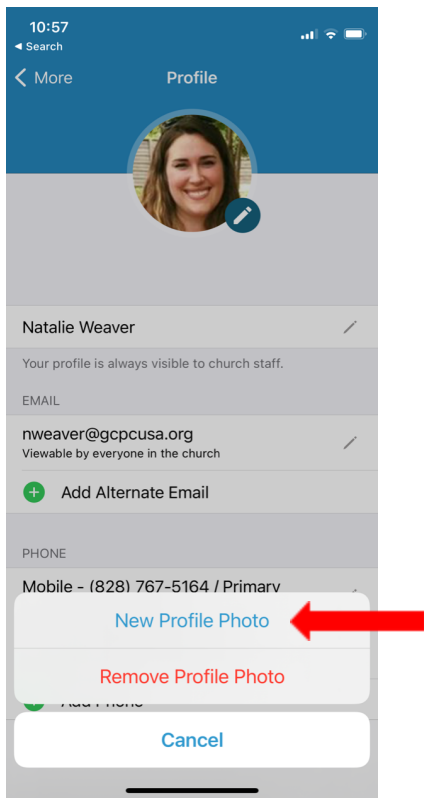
10:57
◂ Search

More
Profile

Natalie Weaver

Your profile is always visible to church staff.

EMAIL

nweaver@gcpcusa.org
Viewable by everyone in the church

Add Alternate Email

PHONE

Mobile - (828) 767-5164 / Primary

New Profile Photo

Remove Profile Photo

Add Phone

Cancel